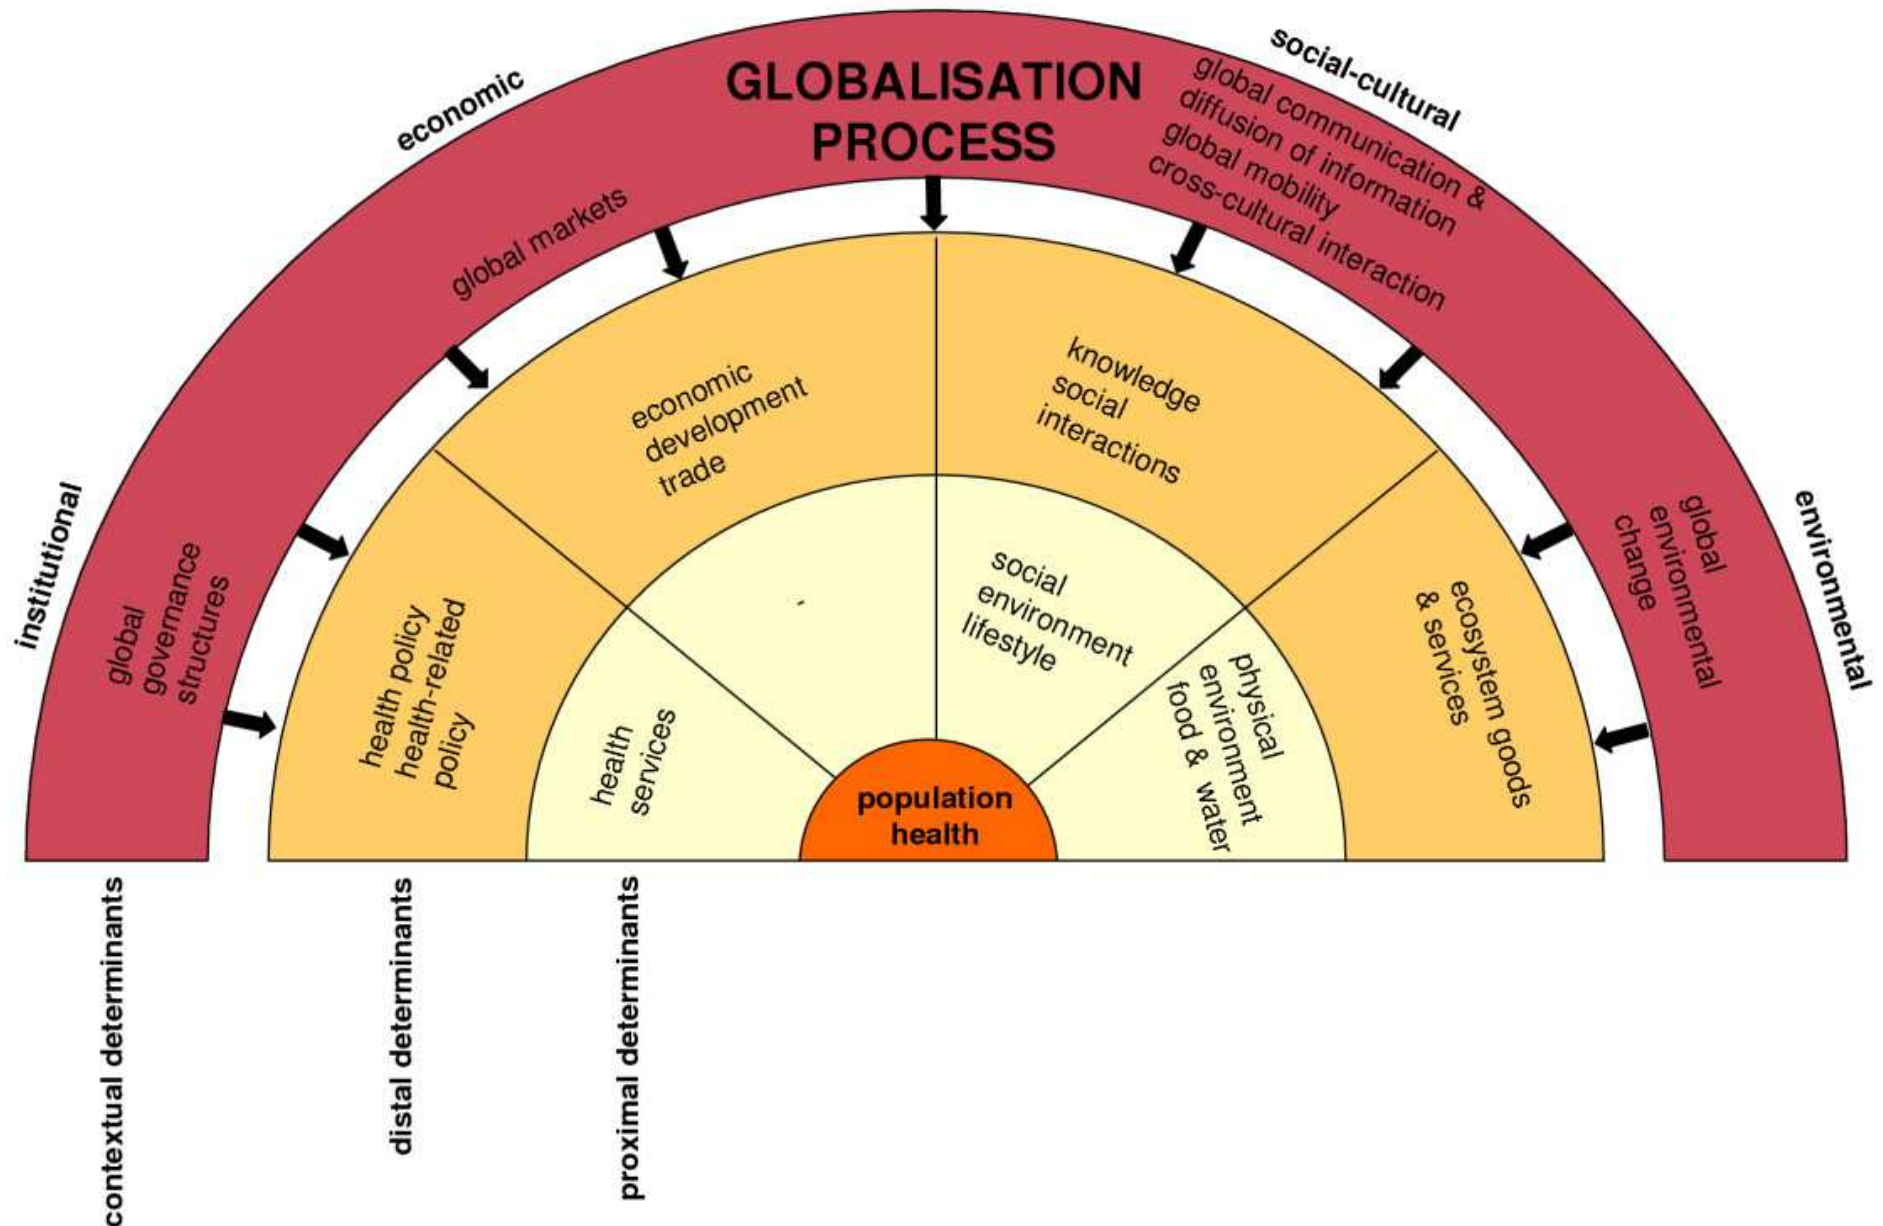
GLOBALISATION PROCESS

economic

social-cultural

institutional

environmental

global markets

global communication & diffusion of information
global mobility
cross-cultural interaction

global governance structures

global environmental change

economic development trade

knowledge social interactions

health policy health-related policy

ecosystem goods & services

health services

social environment lifestyle

physical environment food & water

population health

contextual determinants

distal determinants

proximal determinants